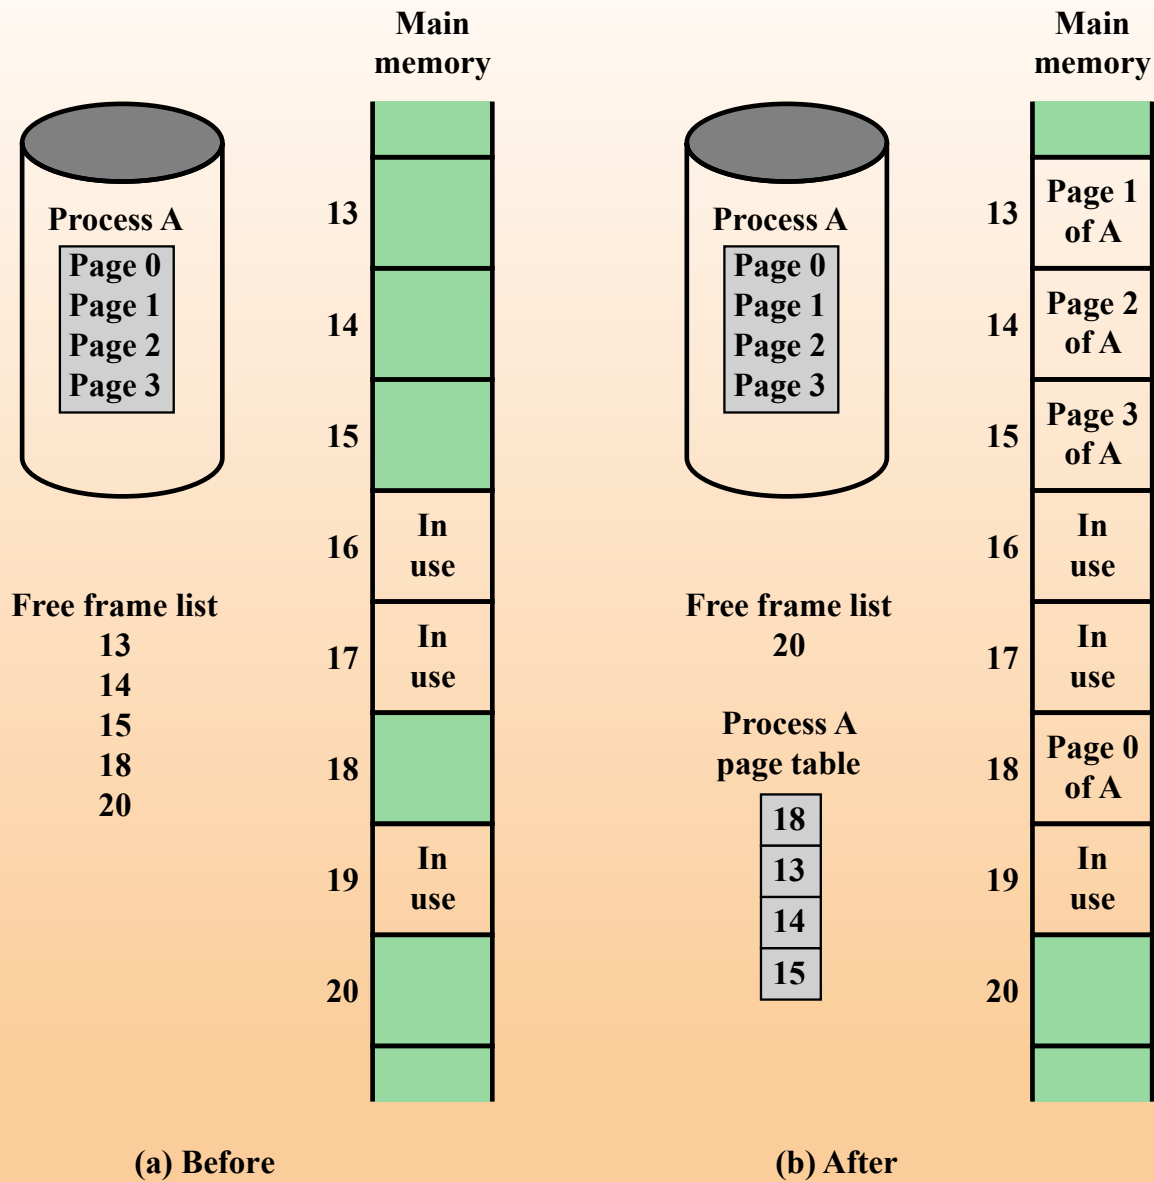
Process A
Page 0
Page 1
Page 2
Page 3

Free frame list
13
14
15
18
20

Main memory

13
14
15
16 In use
17 In use
18
19 In use
20

(a) Before

Process A
Page 0
Page 1
Page 2
Page 3

Free frame list
20

Process A page table
18
13
14
15

Main memory

13 Page 1 of A
14 Page 2 of A
15 Page 3 of A
16 In use
17 In use
18 Page 0 of A
19 In use
20

(b) After